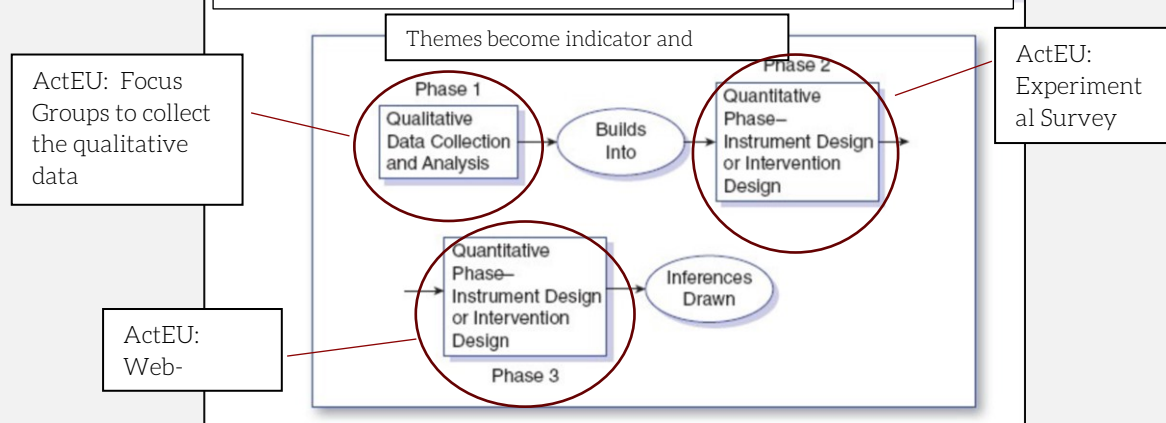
Themes become indicator and

ActEU: Focus Groups to collect the qualitative data

Phase 1

Qualitative Data Collection and Analysis

Builds Into

Phase 2

Quantitative Phase– Instrument Design or Intervention Design

ActEU: Experimental Survey

Quantitative Phase– Instrument Design or Intervention Design

Phase 3

Inferences Drawn

ActEU: Web-